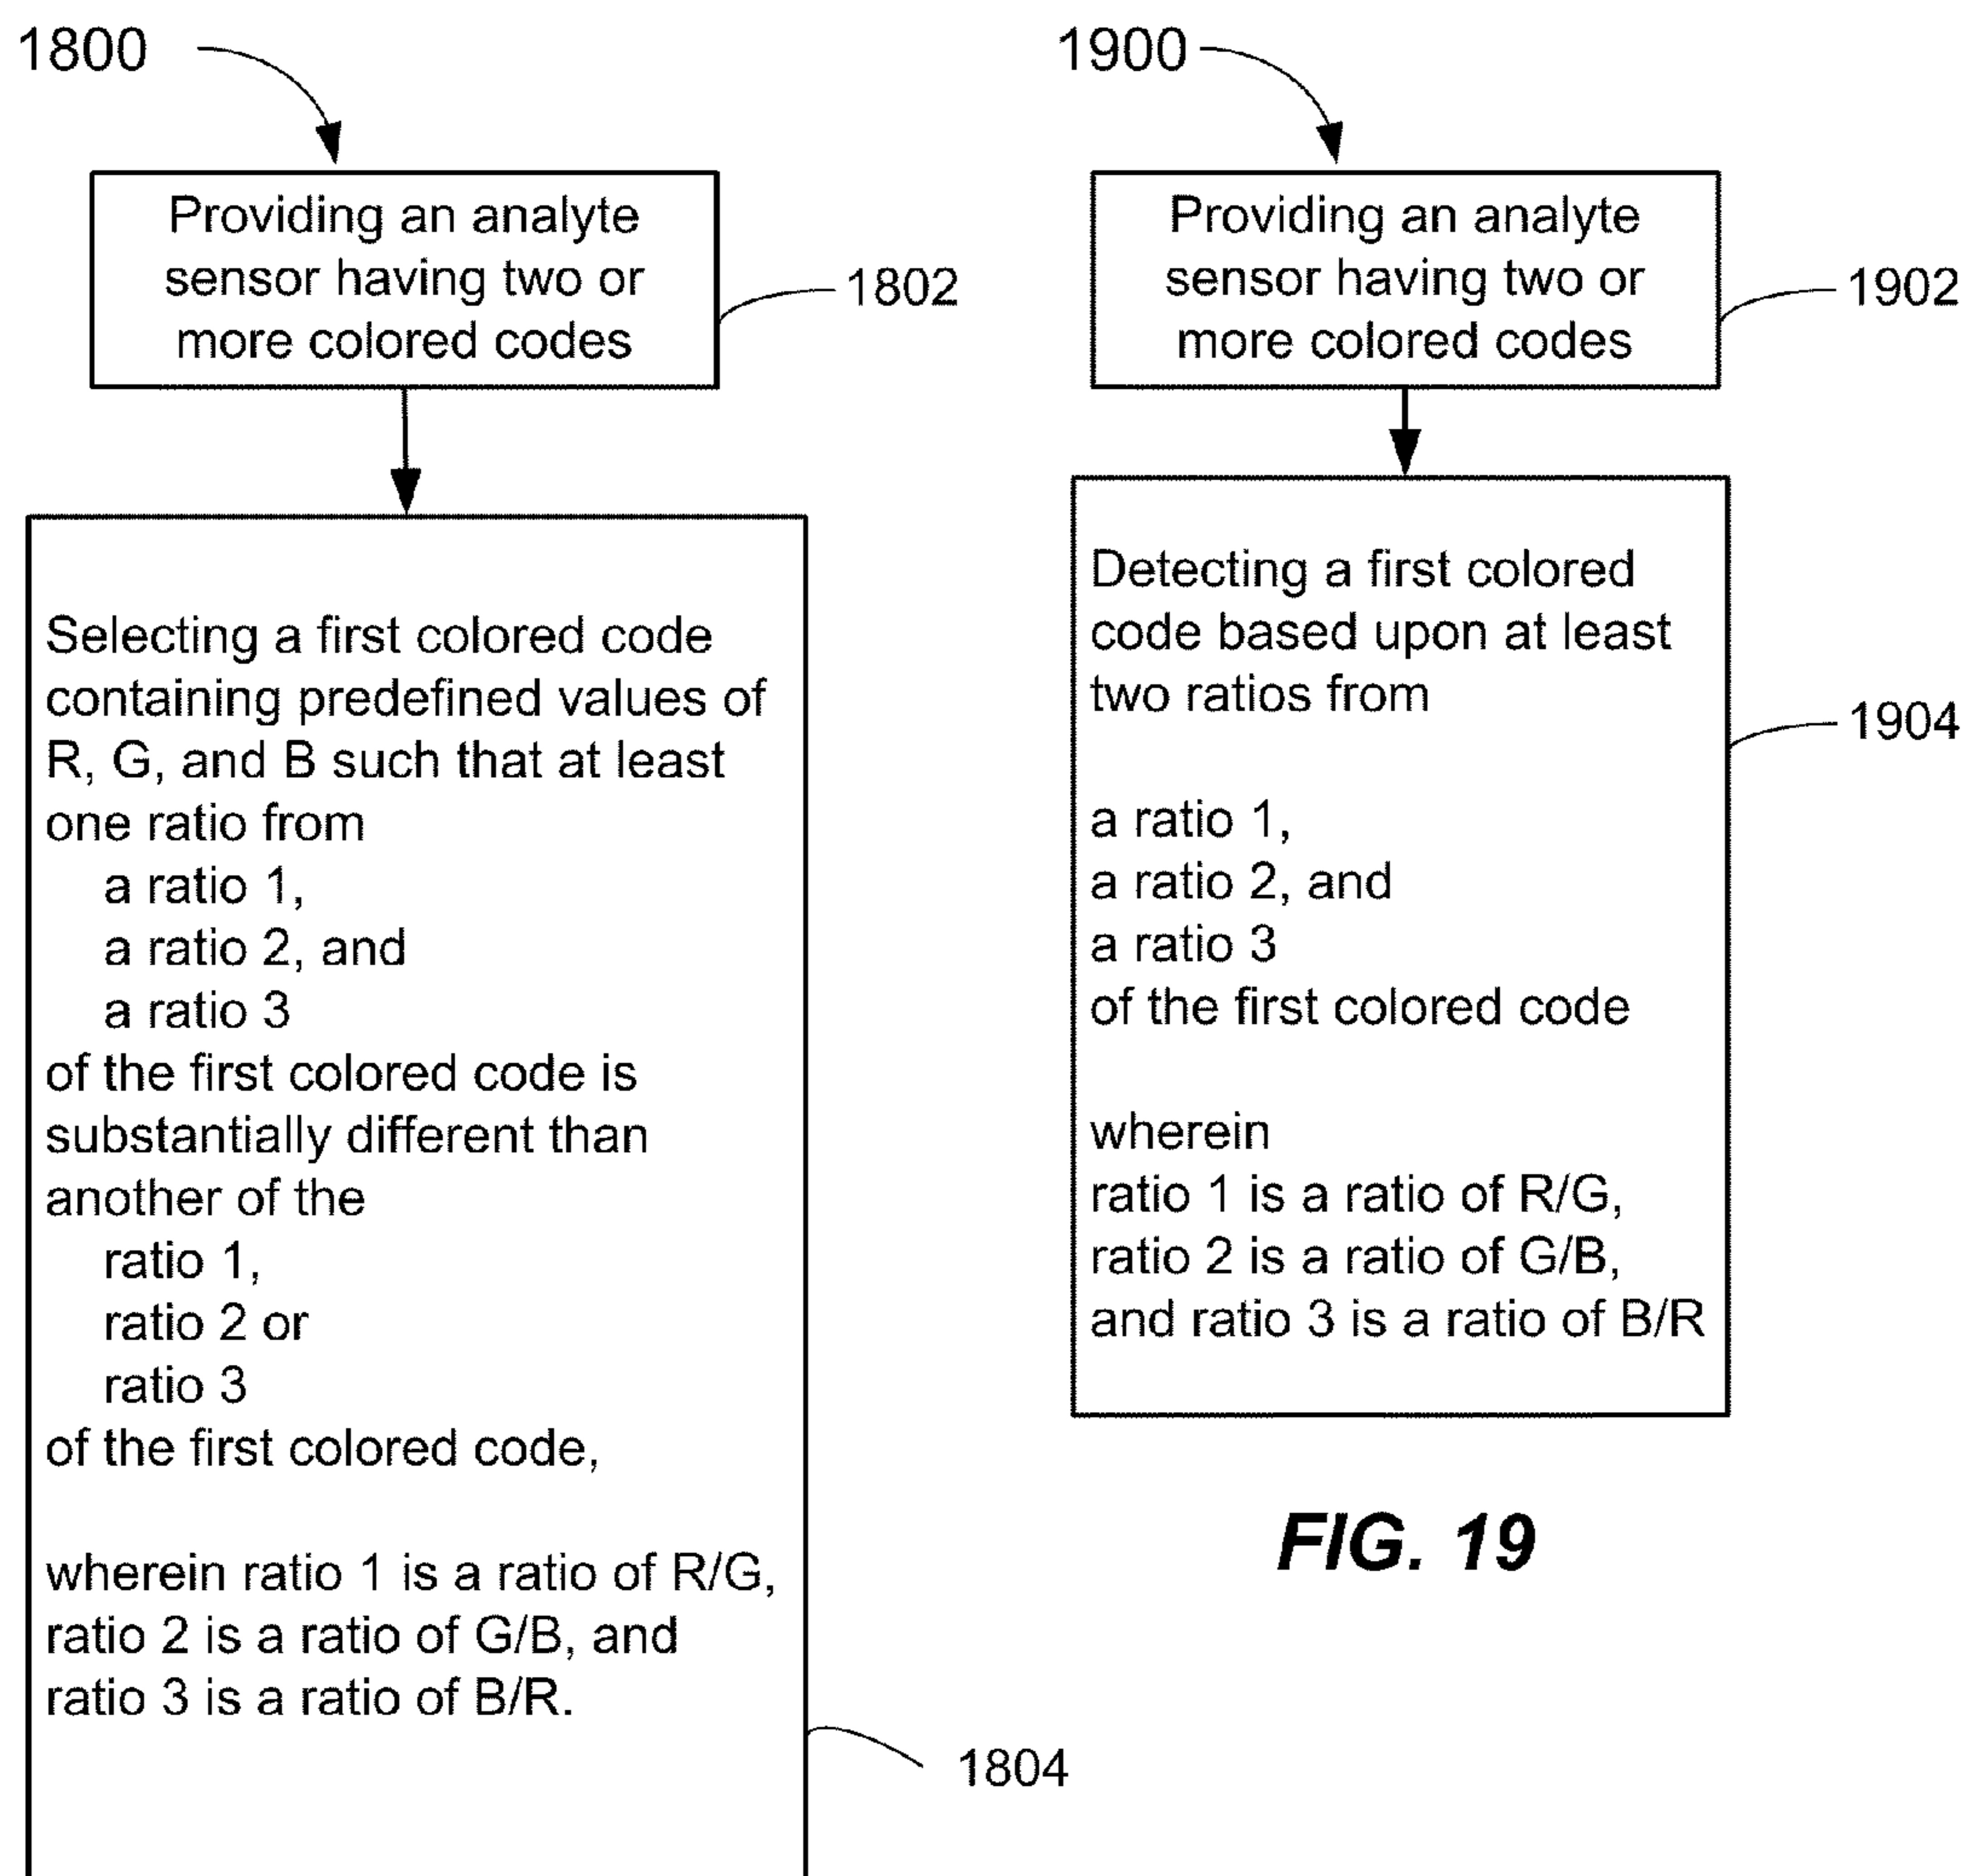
1800

Providing an analyte sensor having two or more colored codes

1802

Selecting a first colored code containing predefined values of R, G, and B such that at least one ratio from
a ratio 1,
a ratio 2, and
a ratio 3
of the first colored code is substantially different than another of the
ratio 1,
ratio 2 or
ratio 3
of the first colored code,

wherein ratio 1 is a ratio of R/G, ratio 2 is a ratio of G/B, and ratio 3 is a ratio of B/R.

1804

1900

Providing an analyte sensor having two or more colored codes

1902

Detecting a first colored code based upon at least two ratios from

a ratio 1,
a ratio 2, and
a ratio 3
of the first colored code

wherein
ratio 1 is a ratio of R/G,
ratio 2 is a ratio of G/B,
and ratio 3 is a ratio of B/R

1904

FIG. 19